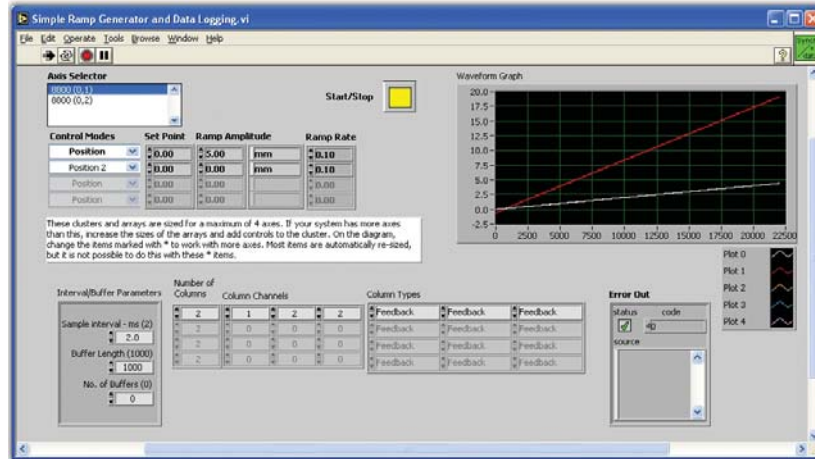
Simple Ramp Generator and Data Logging.vi

File Edit Operate Tools Browse Window Help

Axis Selector
8800 (0,1)
8800 (0,2)

Start/Stop

Control Modes
Set Point
Ramp Amplitude
Ramp Rate

Position
0.00
5.00
mm
0.10

Position 2
0.00
0.00
mm
0.10

Position
0.00
0.00
0.10

Position
0.00
0.00
0.10

These clusters and arrays are sized for a maximum of 4 axes. If your system has more axes than this, increase the sizes of the arrays and add controls to the cluster. On the diagram, change the items marked with * to work with more axes. Most items are automatically re-sized, but it is not possible to do this with these * items.

Waveform Graph
20.0
17.5
15.0
12.5
10.0
7.5
5.0
2.5
0.0
-2.5
0 2500 5000 7500 10000 12500 15000 17500 20000 22500

Plot 0
Plot 1
Plot 2
Plot 3
Plot 4

Interval/Buffer Parameters
Sample interval - ms (2)
2.0
Buffer Length (1000)
1000
No. of Buffers (0)
0

Number of Columns
2
2
2
2

Column Channels
1 2 2
0 0 0
0 0 0
0 0 0

Column Types
Feedback Feedback Feedback
Feedback Feedback Feedback
Feedback Feedback Feedback
Feedback Feedback Feedback

Error Out
status
code
0
source